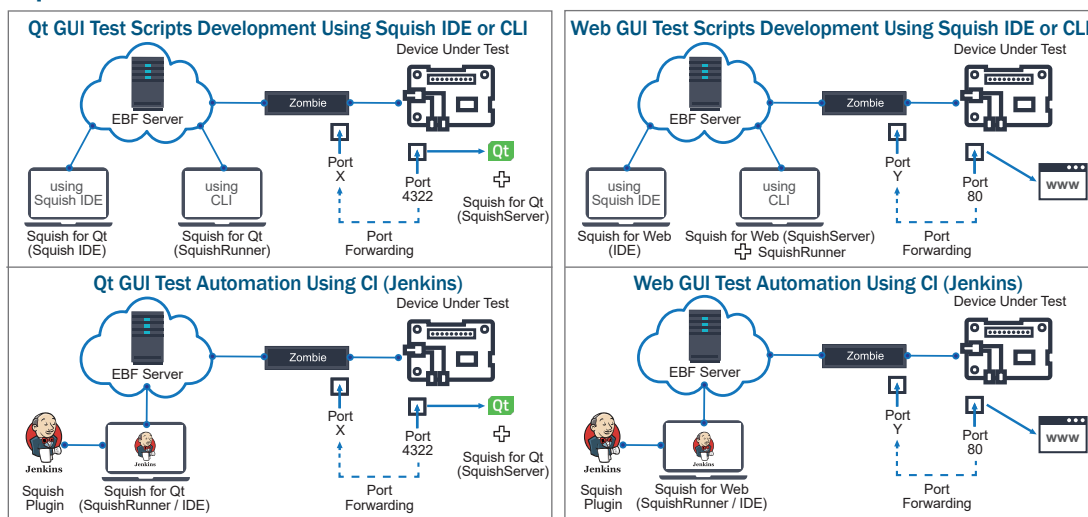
Qt GUI Test Scripts Development Using Squish IDE or CLI

Device Under Test

EBF Server

Zombie

Port X

Port 4322

Qt

Squish for Qt (SquishServer)

using Squish IDE

using CLI

Squish for Qt (Squish IDE)

Squish for Qt (SquishRunner)

Port Forwarding

Web GUI Test Scripts Development Using Squish IDE or CLI

Device Under Test

EBF Server

Zombie

Port Y

Port 80

www

using Squish IDE

using CLI

Squish for Web (IDE)

Squish for Web (SquishServer) SquishRunner

Port Forwarding

Qt GUI Test Automation Using CI (Jenkins)

Device Under Test

EBF Server

Zombie

Port X

Port 4322

Qt

Squish for Qt (SquishServer)

Jenkins

Squish Plugin

Jenkins

Squish for Qt (SquishRunner / IDE)

Port Forwarding

Web GUI Test Automation Using CI (Jenkins)

Device Under Test

EBF Server

Zombie

Port Y

Port 80

www

Jenkins

Squish Plugin

Jenkins

Squish for Web (SquishRunner / IDE)

Port Forwarding